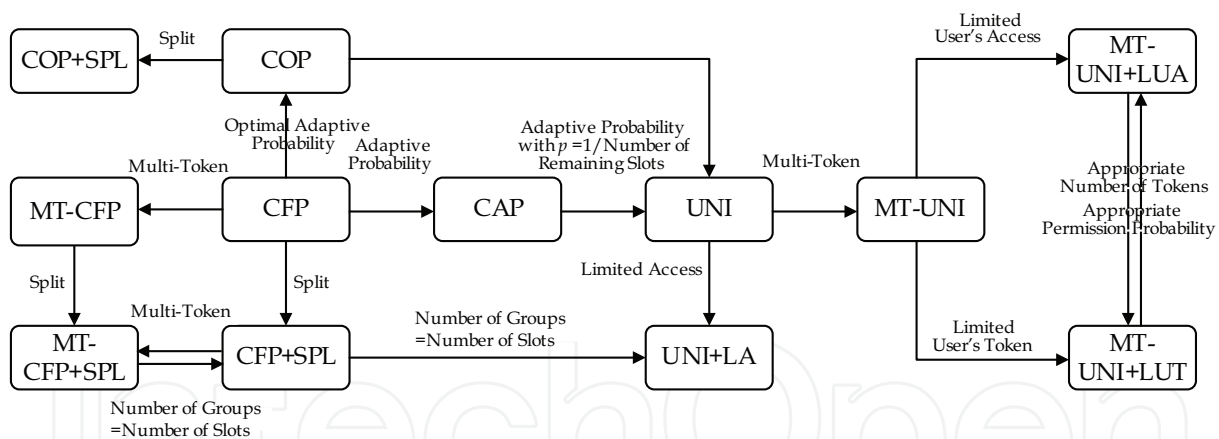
COP+SPL
Split
COP
Optimal Adaptive Probability
Adaptive Probability
Adaptive Probability with $p$ =1/Number of Remaining Slots
Limited User's Access
MT-UNI+LUA
Multi-Token
MT-CFP
CFP
CAP
UNI
Multi-Token
MT-UNI
Appropriate Number of Tokens
Appropriate Permission Probability
Split
Split
Limited Access
Multi-Token
MT-CFP+SPL
CFP+SPL
Number of Groups =Number of Slots
UNI+LA
Limited User's Token
MT-UNI+LUT
Number of Groups =Number of Slots